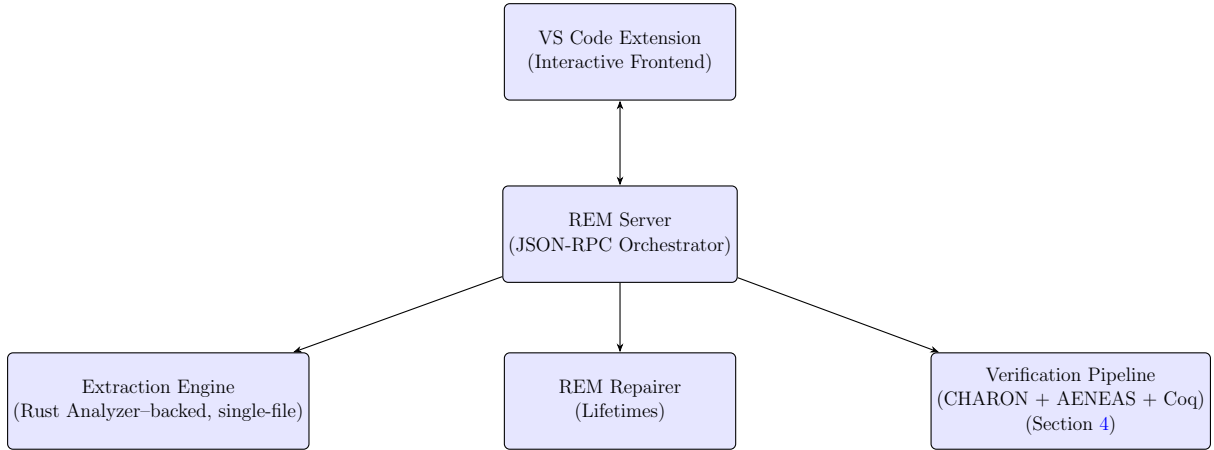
VS Code Extension
(Interactive Frontend)

REM Server
(JSON-RPC Orchestrator)

Extraction Engine
(Rust Analyzer–backed, single-file)

REM Repairer
(Lifetimes)

Verification Pipeline
(CHARON + AENEAS + Coq)
(Section 4)